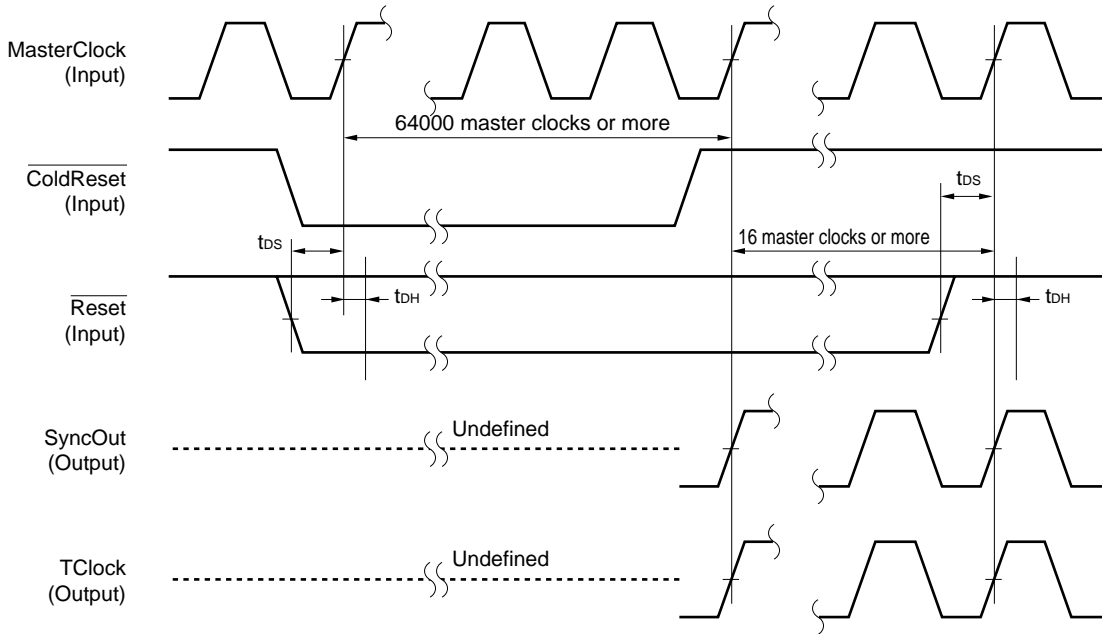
MasterClock
(Input)

64000 master clocks or more

$\overline{\text{ColdReset}}$
(Input)

$t_{DS}$

16 master clocks or more

$t_{DS}$

$\overline{\text{Reset}}$
(Input)

$t_{DH}$

$t_{DH}$

SyncOut
(Output)

Undefined

TClock
(Output)

Undefined